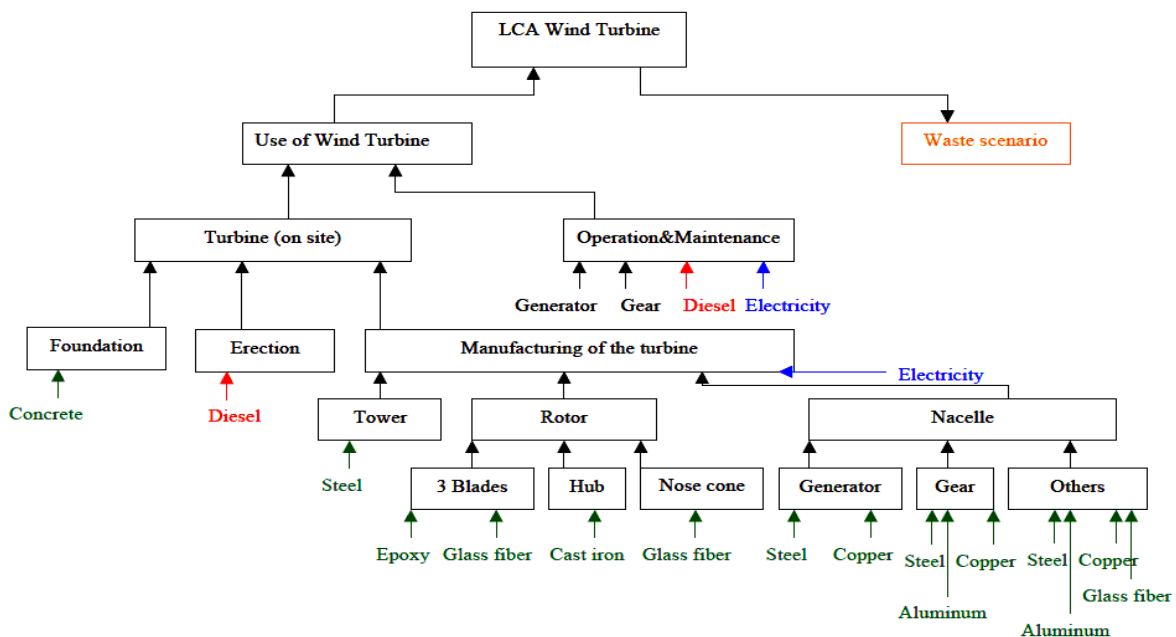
LCA Wind Turbine

Use of Wind Turbine

Waste scenario

Turbine (on site)

Operation&Maintenance

Generator Gear Diesel Electricity

Foundation

Erection

Manufacturing of the turbine

Electricity

Concrete

Diesel

Tower

Rotor

Nacelle

Steel

3 Blades

Hub

Nose cone

Generator

Gear

Others

Epoxy Glass fiber Cast iron Glass fiber Steel Copper Steel Copper Steel Copper

Aluminum

Glass fiber

Aluminum